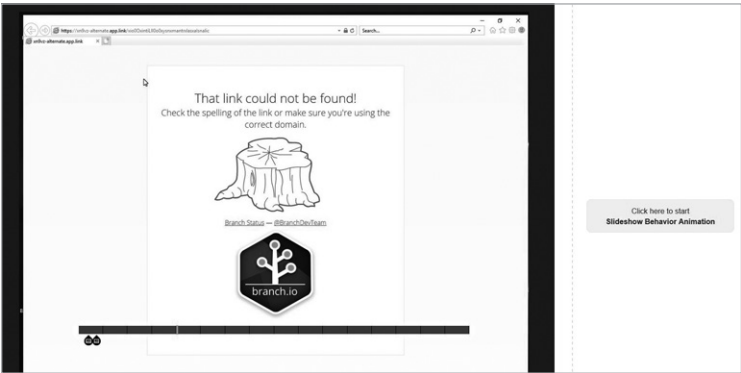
https://vofkiz-alternate.app.link/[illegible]

Search...

vofkiz-alternate.app.link

That link could not be found!

Check the spelling of the link or make sure you're using the correct domain.

Branch Status — @BranchDevTeam

branch.io

Click here to start
Slideshow Behavior Animation